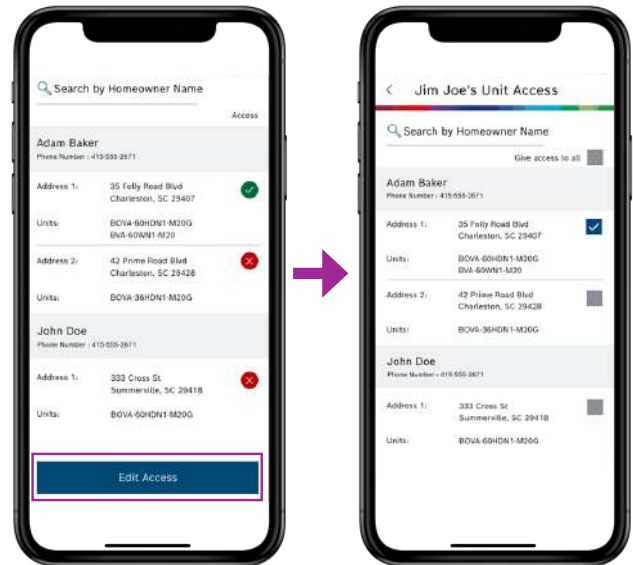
Search by Homeowner Name

Access

Adam Baker
Phone Number : 415-555-2671

Address 1: 35 Folly Road Blvd Charleston, SC 29407

Units: BOVA-60HDN1-M20G BVA-60WN1-M20

Address 2: 42 Prime Road Blvd Charleston, SC 29428

Units: BOVA-36HDN1-M20G

John Doe
Phone Number : 415-555-2671

Address 1: 333 Cross St Summerville, SC 29418

Units: BOVA-60HDN1-M20G

Edit Access

Jim Joe's Unit Access

Search by Homeowner Name

Give access to all

Adam Baker
Phone Number : 415-555-2671

Address 1: 35 Folly Road Blvd Charleston, SC 29407

Units: BOVA-60HDN1-M20G BVA-60WN1-M20

Address 2: 42 Prime Road Blvd Charleston, SC 29428

Units: BOVA-36HDN1-M20G

John Doe
Phone Number : 415-555-2671

Address 1: 333 Cross St Summerville, SC 29418

Units: BOVA-60HDN1-M20G